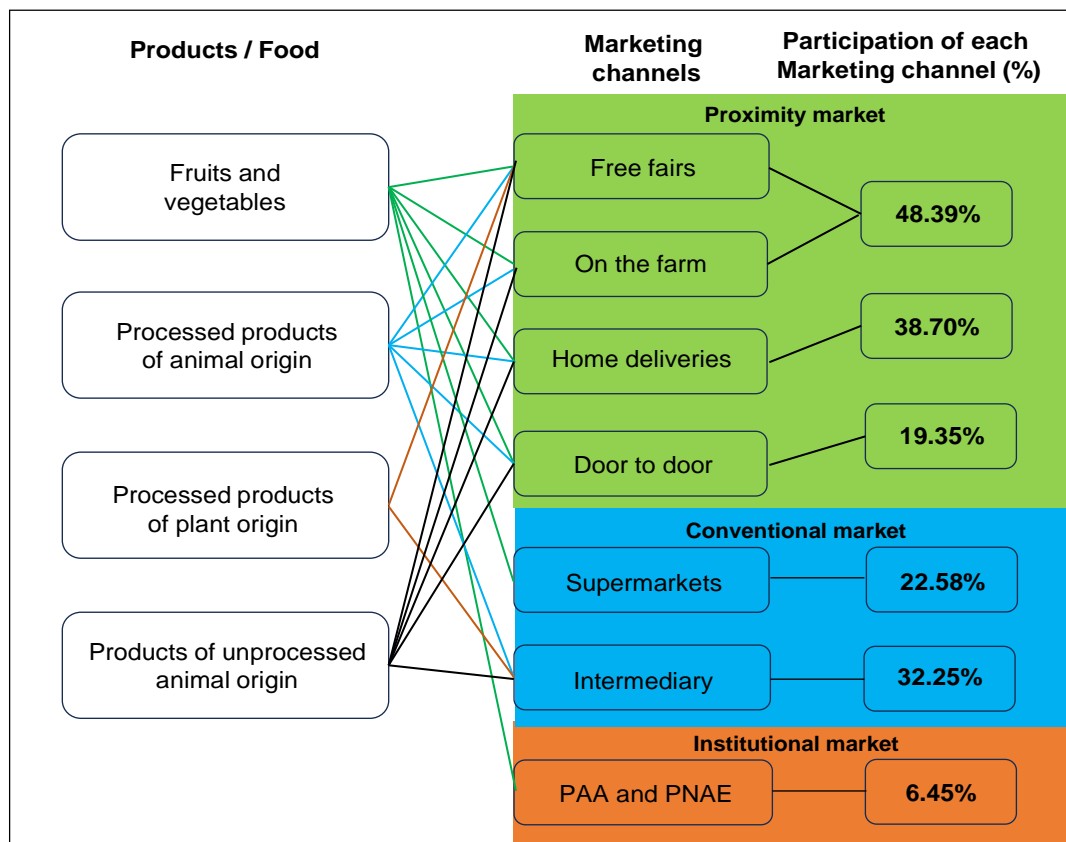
Products / Food

Marketing channels

Participation of each Marketing channel (%)

Fruits and vegetables

Processed products of animal origin

Processed products of plant origin

Products of unprocessed animal origin

Proximity market

Free fairs

On the farm

48.39%

Home deliveries

38.70%

Door to door

19.35%

Conventional market

Supermarkets

22.58%

Intermediary

32.25%

Institutional market

PAA and PNAE

6.45%